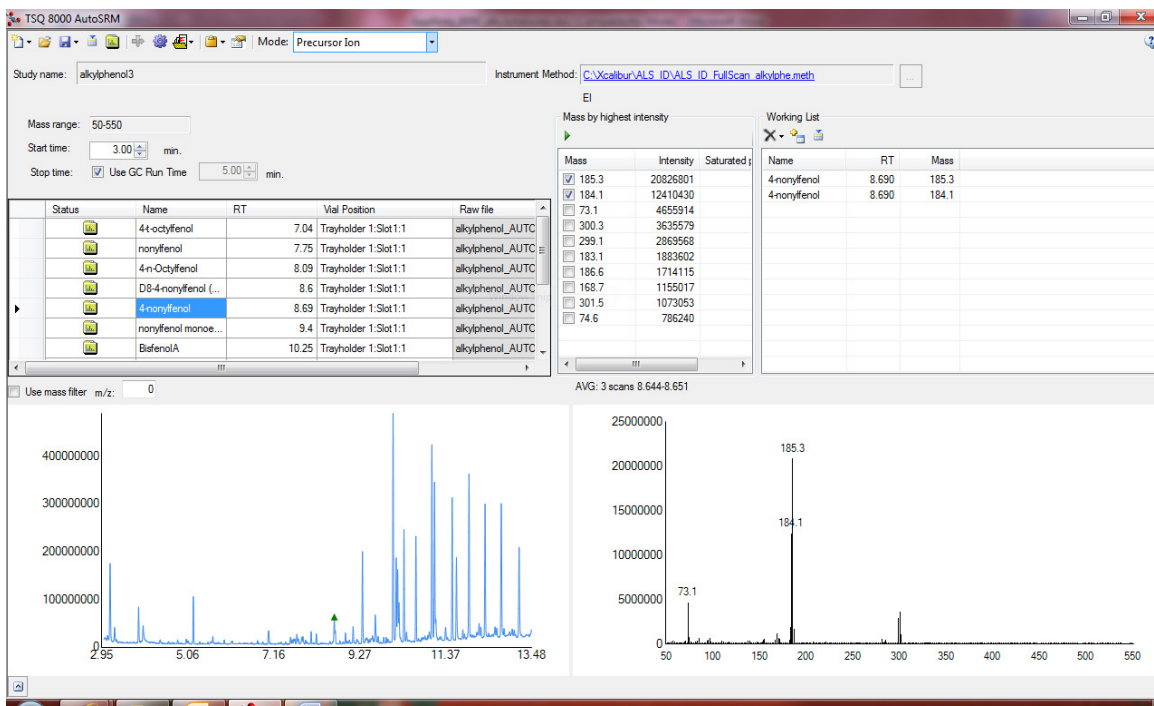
TSQ 8000 AutoSRM

Mode: Precursor Ion

Study name: alkylphenol3

Instrument Method: C:\Xcalibur\ALS_ID\ALS_ID_FullScan_alkylphe.meth ...

EI

Mass range: 50-550

Start time: 3.00 min.

Stop time: Use GC Run Time 5.00 min.

| | Status | Name | RT | Vial Position | Raw file |
|---|---|---|---|---|---|
| | | 4-t-octylfenol | 7.04 | Trayholder 1:Slot1:1 | alkylphenol_AUTC |
| | | nonylfenol | 7.75 | Trayholder 1:Slot1:1 | alkylphenol_AUTC |
| | | 4-n-Octylfenol | 8.09 | Trayholder 1:Slot1:1 | alkylphenol_AUTC |
| | | D8-4-nonylfenol (... | 8.6 | Trayholder 1:Slot1:1 | alkylphenol_AUTC |
| ▸ | | 4-nonylfenol | 8.69 | Trayholder 1:Slot1:1 | alkylphenol_AUTC |
| | | nonylfenol monoe... | 9.4 | Trayholder 1:Slot1:1 | alkylphenol_AUTC |
| | | BisfenolA | 10.25 | Trayholder 1:Slot1:1 | alkylphenol_AUTC |

Mass by highest intensity

| Mass | Intensity | Saturated |
|---|---|---|
| 185.3 | 20826801 | |
| 184.1 | 12410430 | |
| 73.1 | 4655914 | |
| 300.3 | 3635579 | |
| 299.1 | 2869568 | |
| 183.1 | 1883602 | |
| 186.6 | 1714115 | |
| 168.7 | 1155017 | |
| 301.5 | 1073053 | |
| 74.6 | 786240 | |

Working List

| Name | RT | Mass |
|---|---|---|
| 4-nonylfenol | 8.690 | 185.3 |
| 4-nonylfenol | 8.690 | 184.1 |

Use mass filter m/z: 0

AVG: 3 scans 8.644-8.651

400000000
300000000
200000000
100000000
0
2.95 5.06 7.16 9.27 11.37 13.48

25000000
20000000
15000000
10000000
5000000
0
185.3
184.1
73.1
50 100 150 200 250 300 350 400 450 500 550